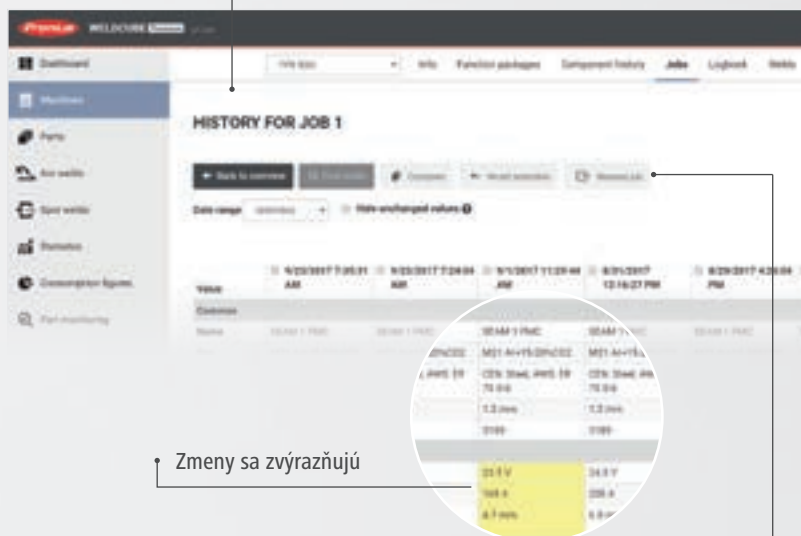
Fronius WELDCUBE Premium

Dashboard
Machines
Parts
Arc welds
Spot welds
Statistics
Consumption figures
Part monitoring

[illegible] Info Function packages Component history Jobs Logbook Webb

HISTORY FOR JOB 1

← Back to overview
Compare
Revert selection
Restore job

Date range Hide unchanged values

| Value | 9/22/2017 7:35:31 AM | 9/22/2017 7:24:04 AM | 9/1/2017 11:29:44 AM | 8/31/2017 12:16:27 PM | 8/29/2017 4:26:04 PM |
|---|---|---|---|---|---|
| Common | | | | | |
| Name | SEAM 1 PMC | SEAM 1 PMC | SEAM 1 PMC | SEAM 1 PMC | SEAM 1 PMC |
| | | | M21 Ar+15-20%CO2 | M21 Ar+15... | |
| | | | CEN: Steel, AWS: ER 70 S-6 | CEN: Steel, AW... 70 S-6 | |
| | | | 1.2 mm | 1.2 mm | |
| | | | 3189 | 3189 | |
| | | | 23.1 V | 24.8 V | |
| | | | 168 A | 208 A | |
| | | | 4.7 m/min | 5.9 m/... | |

Zmeny sa zvýrazňujú